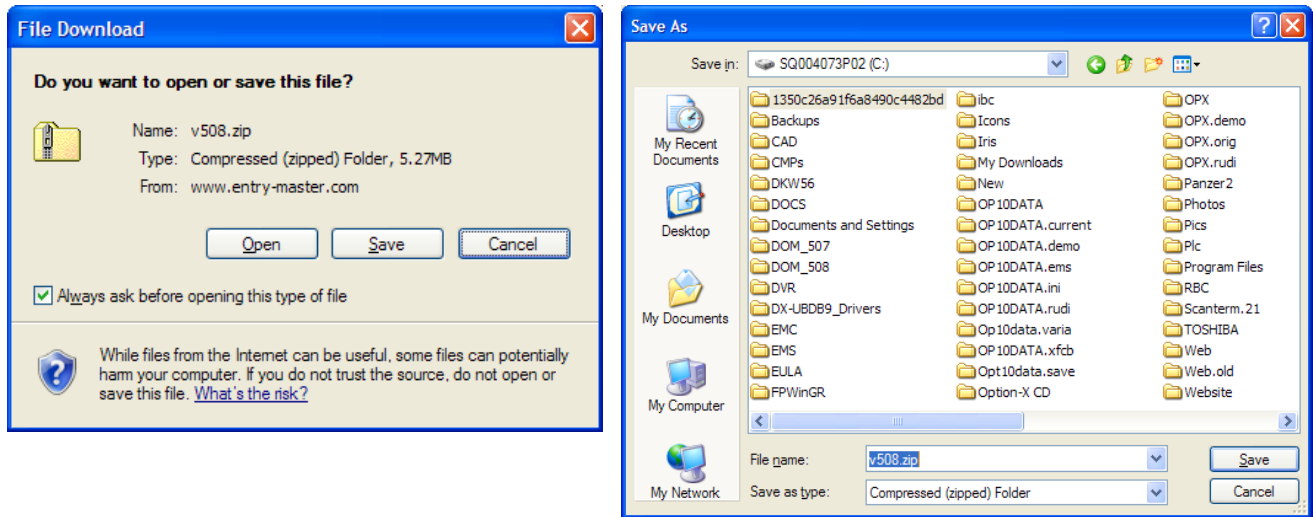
File Download

Do you want to open or save this file?

Name: v508.zip
Type: Compressed (zipped) Folder, 5.27MB
From: www.entry-master.com

Open Save Cancel

Always ask before opening this type of file

While files from the Internet can be useful, some files can potentially harm your computer. If you do not trust the source, do not open or save this file. What's the risk?

Save As

Save in: SQ004073P02 (C:)

My Recent Documents
Desktop
My Documents
My Computer
My Network

1350c26a91f6a8490c4482bd
Backups
CAD
CMPs
DKW56
DOCS
Documents and Settings
DOM_507
DOM_508
DVR
DX-UBDB9_Drivers
EMC
EMS
EULA
FPWinGR

ibc
Icons
Iris
My Downloads
New
OP10DATA
OP10DATA.current
OP10DATA.demo
OP10DATA.ems
OP10DATA.ini
OP10DATA.rudi
Op10data.varia
OP10DATA.xfcb
Opt10data.save
Option-X CD

OPX
OPX.demo
OPX.orig
OPX.rudi
Panzer2
Photos
Pics
Plc
Program Files
RBC
Scanterm.21
TOSHIBA
Web
Web.old
Website

File name: v508.zip
Save as type: Compressed (zipped) Folder

Save
Cancel